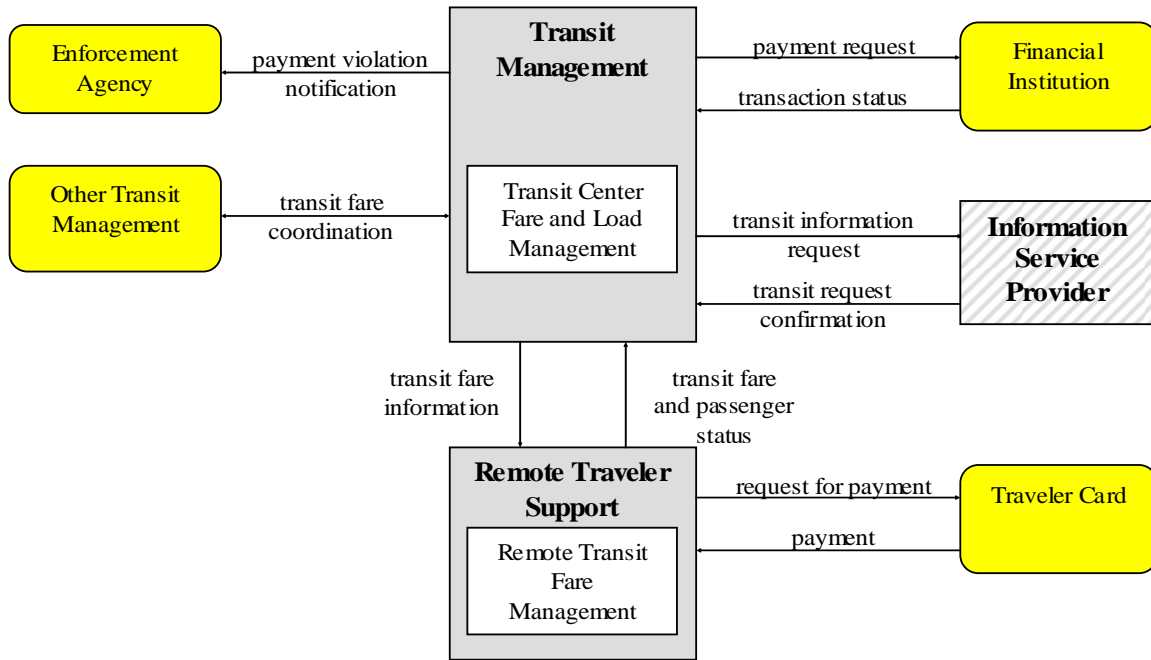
Enforcement Agency

payment violation notification

Transit Management

payment request

Financial Institution

transaction status

Other Transit Management

transit fare coordination

Transit Center Fare and Load Management

transit information request

Information Service Provider

transit request confirmation

transit fare information

transit fare and passenger status

Remote Traveler Support

Remote Transit Fare Management

request for payment

Traveler Card

payment